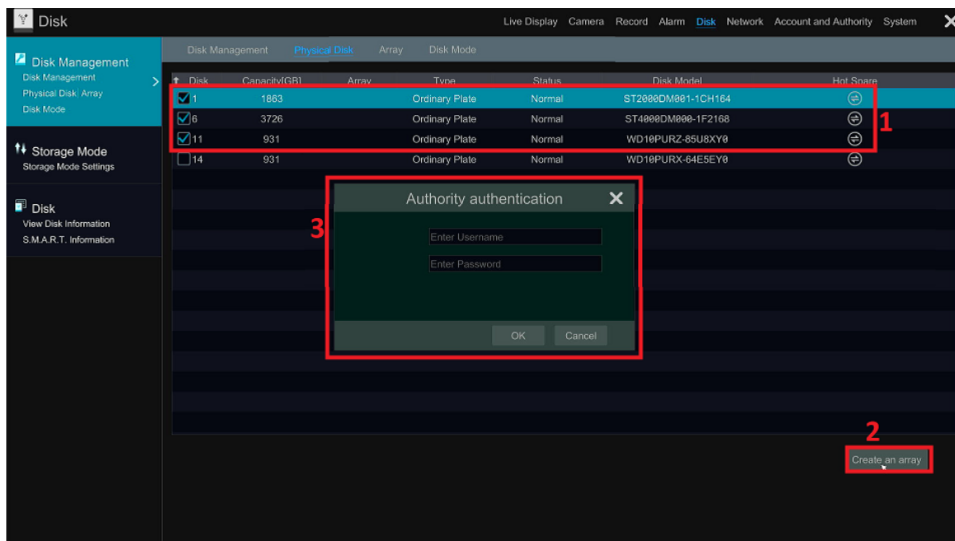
Disk

Live Display Camera Record Alarm Disk Network Account and Authority System

Disk Management
Disk Management
Physical Disk Array
Disk Mode

Storage Mode
Storage Mode Settings

Disk
View Disk Information
S.M.A.R.T. Information

Disk Management Physical Disk Array Disk Mode

| Disk | Capacity[GB] | Array | Type | Status | Disk Model | Hot Spare |
|---|---|---|---|---|---|---|
| 1 | 1863 | | Ordinary Plate | Normal | ST2000DM001-1CH164 | |
| 6 | 3726 | | Ordinary Plate | Normal | ST4000DM000-1F2168 | |
| 11 | 931 | | Ordinary Plate | Normal | WD10PURZ-85U8XY0 | |
| 14 | 931 | | Ordinary Plate | Normal | WD10PURX-64E5EY0 | |

1

Authority authentication
3
Enter Username
Enter Password
OK Cancel

2
Create an array